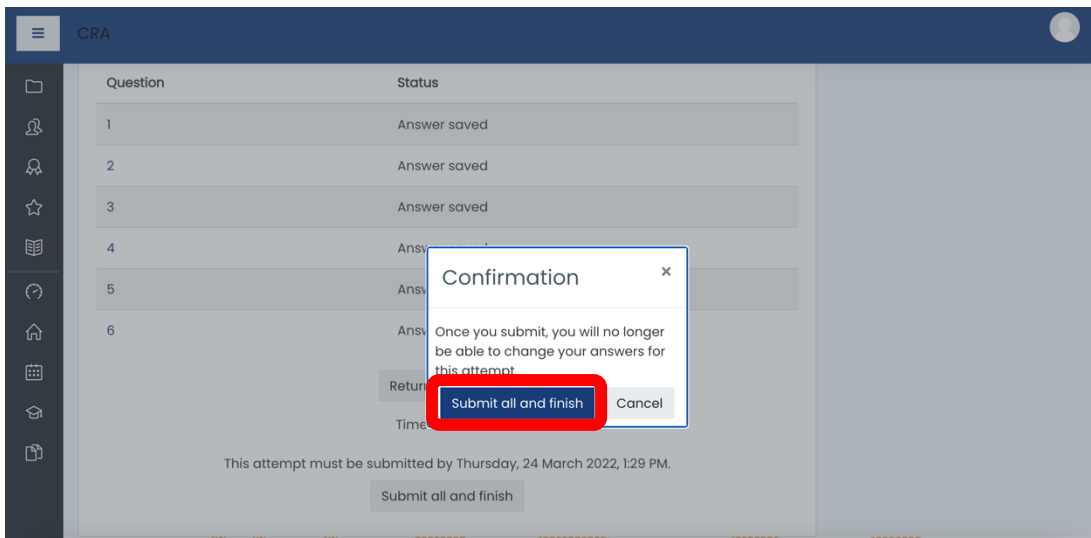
CRA

| Question | Status |
|---|---|
| 1 | Answer saved |
| 2 | Answer saved |
| 3 | Answer saved |
| 4 | Answ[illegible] |
| 5 | Answ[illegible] |
| 6 | Answ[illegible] |

Retur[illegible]

Time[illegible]

This attempt must be submitted by Thursday, 24 March 2022, 1:29 PM.

Submit all and finish

Confirmation

×

Once you submit, you will no longer be able to change your answers for this attempt.

Submit all and finish

Cancel